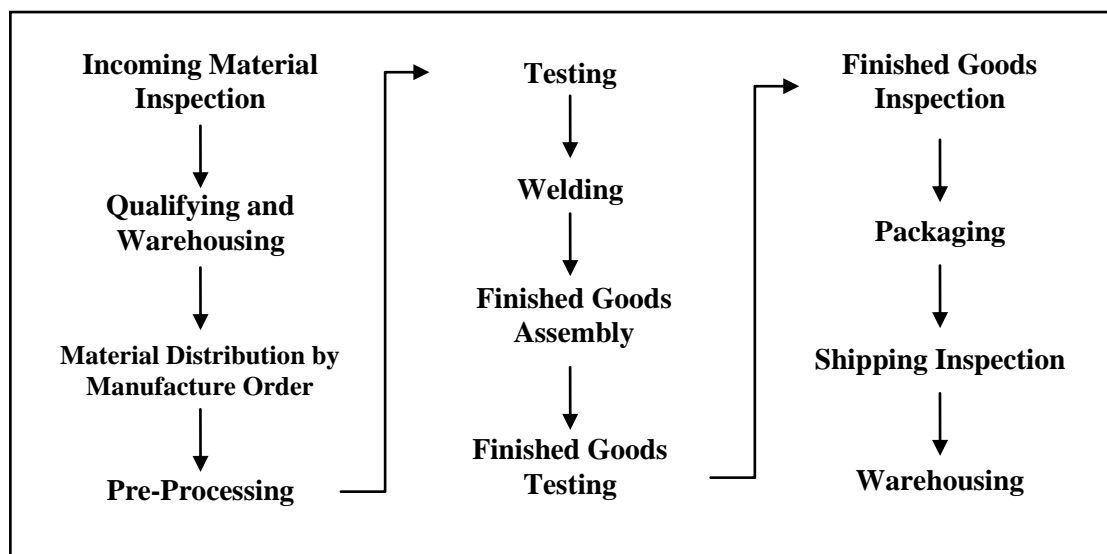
Incoming Material Inspection

Qualifying and Warehousing

Material Distribution by Manufacture Order

Pre-Processing

Testing

Welding

Finished Goods Assembly

Finished Goods Testing

Finished Goods Inspection

Packaging

Shipping Inspection

Warehousing